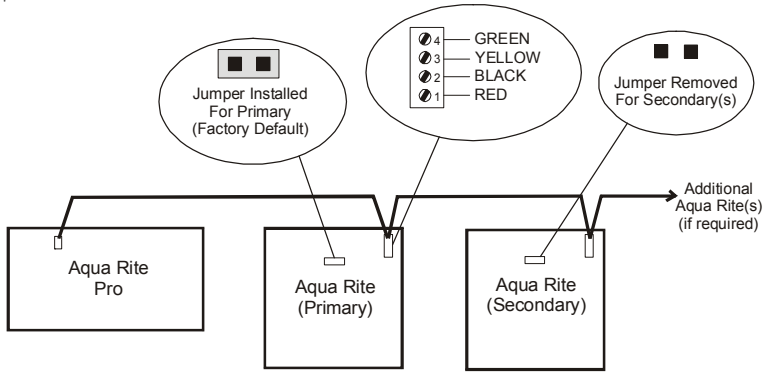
Jumper Installed For Primary (Factory Default)

4 GREEN
3 YELLOW
2 BLACK
1 RED

Jumper Removed For Secondary(s)

Additional Aqua Rite(s) (if required)

Aqua Rite Pro

Aqua Rite (Primary)

Aqua Rite (Secondary)